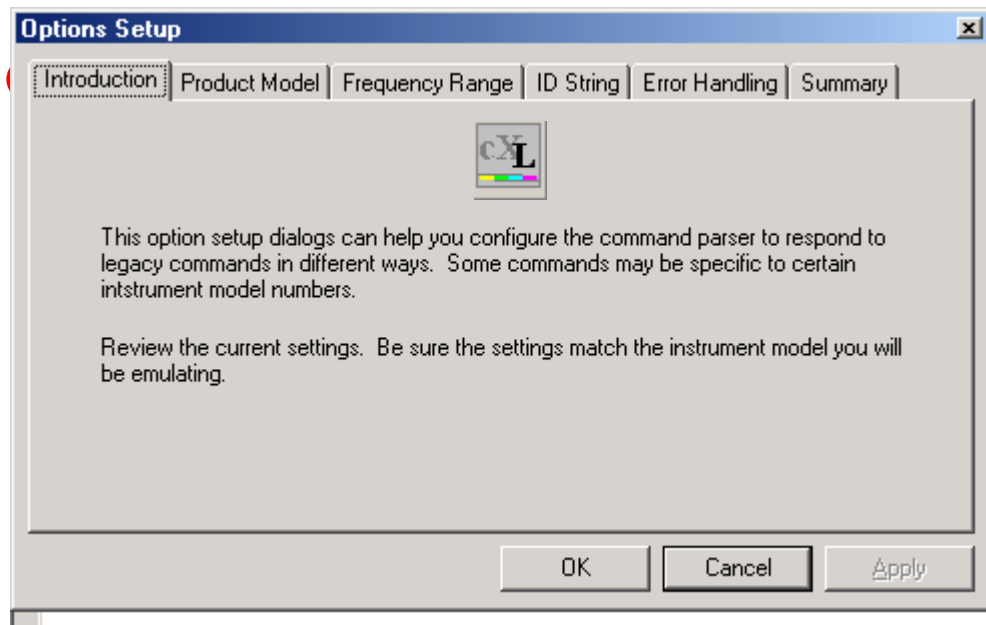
Options Setup

Introduction | Product Model | Frequency Range | ID String | Error Handling | Summary

cXL

This option setup dialogs can help you configure the command parser to respond to legacy commands in different ways. Some commands may be specific to certain intstrument model numbers.

Review the current settings. Be sure the settings match the instrument model you will be emulating.

OK Cancel Apply